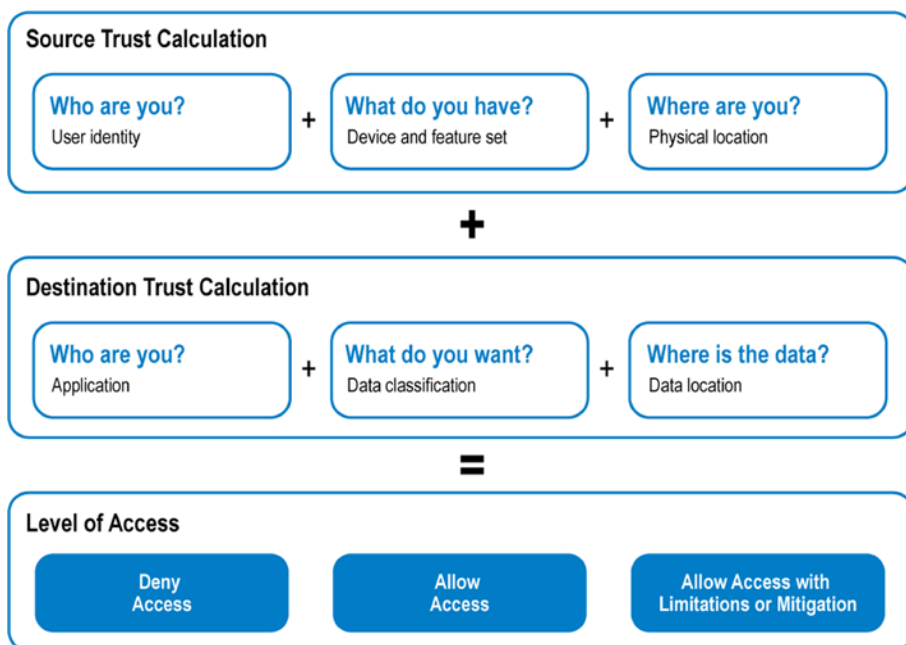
Source Trust Calculation

Who are you?
User identity

+

What do you have?
Device and feature set

+

Where are you?
Physical location

+

Destination Trust Calculation

Who are you?
Application

+

What do you want?
Data classification

+

Where is the data?
Data location

=

Level of Access

Deny Access

Allow Access

Allow Access with Limitations or Mitigation